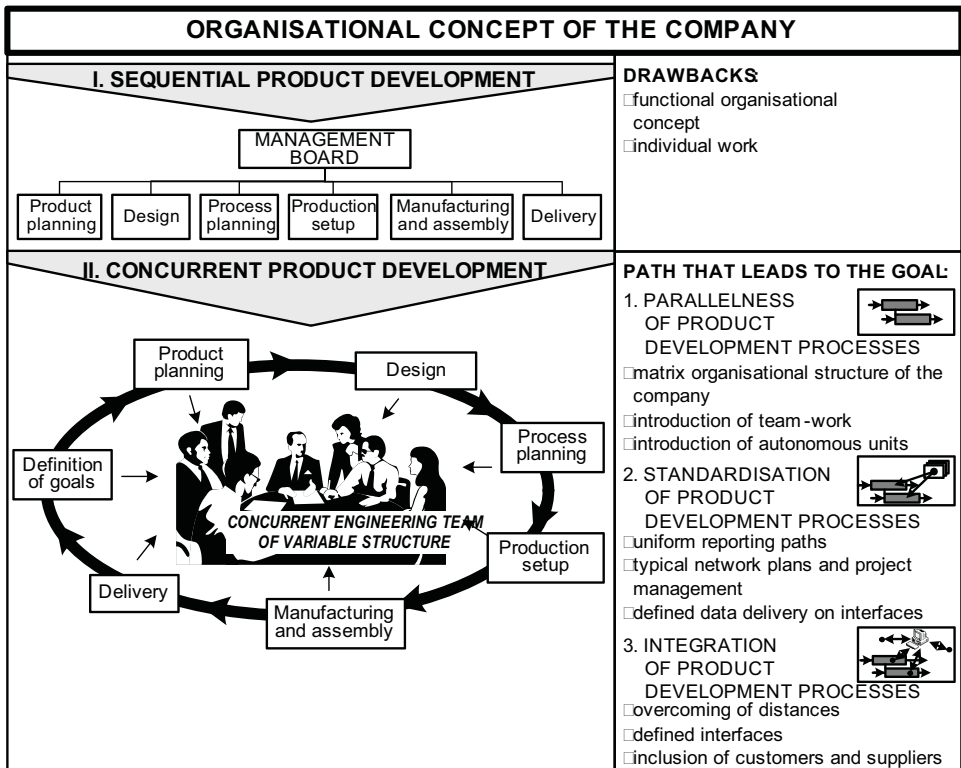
ORGANISATIONAL CONCEPT OF THE COMPANY

I. SEQUENTIAL PRODUCT DEVELOPMENT

MANAGEMENT BOARD

Product planning | Design | Process planning | Production setup | Manufacturing and assembly | Delivery

DRAWBACKS:
□functional organisational concept
□individual work

II. CONCURRENT PRODUCT DEVELOPMENT

Product planning
Design
Process planning
Production setup
Manufacturing and assembly
Delivery
Definition of goals

CONCURRENT ENGINEERING TEAM OF VARIABLE STRUCTURE

PATH THAT LEADS TO THE GOAL:
1. PARALLELNESS OF PRODUCT DEVELOPMENT PROCESSES
□matrix organisational structure of the company
□introduction of team-work
□introduction of autonomous units
2. STANDARDISATION OF PRODUCT DEVELOPMENT PROCESSES
□uniform reporting paths
□typical network plans and project management
□defined data delivery on interfaces
3. INTEGRATION OF PRODUCT DEVELOPMENT PROCESSES
□overcoming of distances
□defined interfaces
□inclusion of customers and suppliers